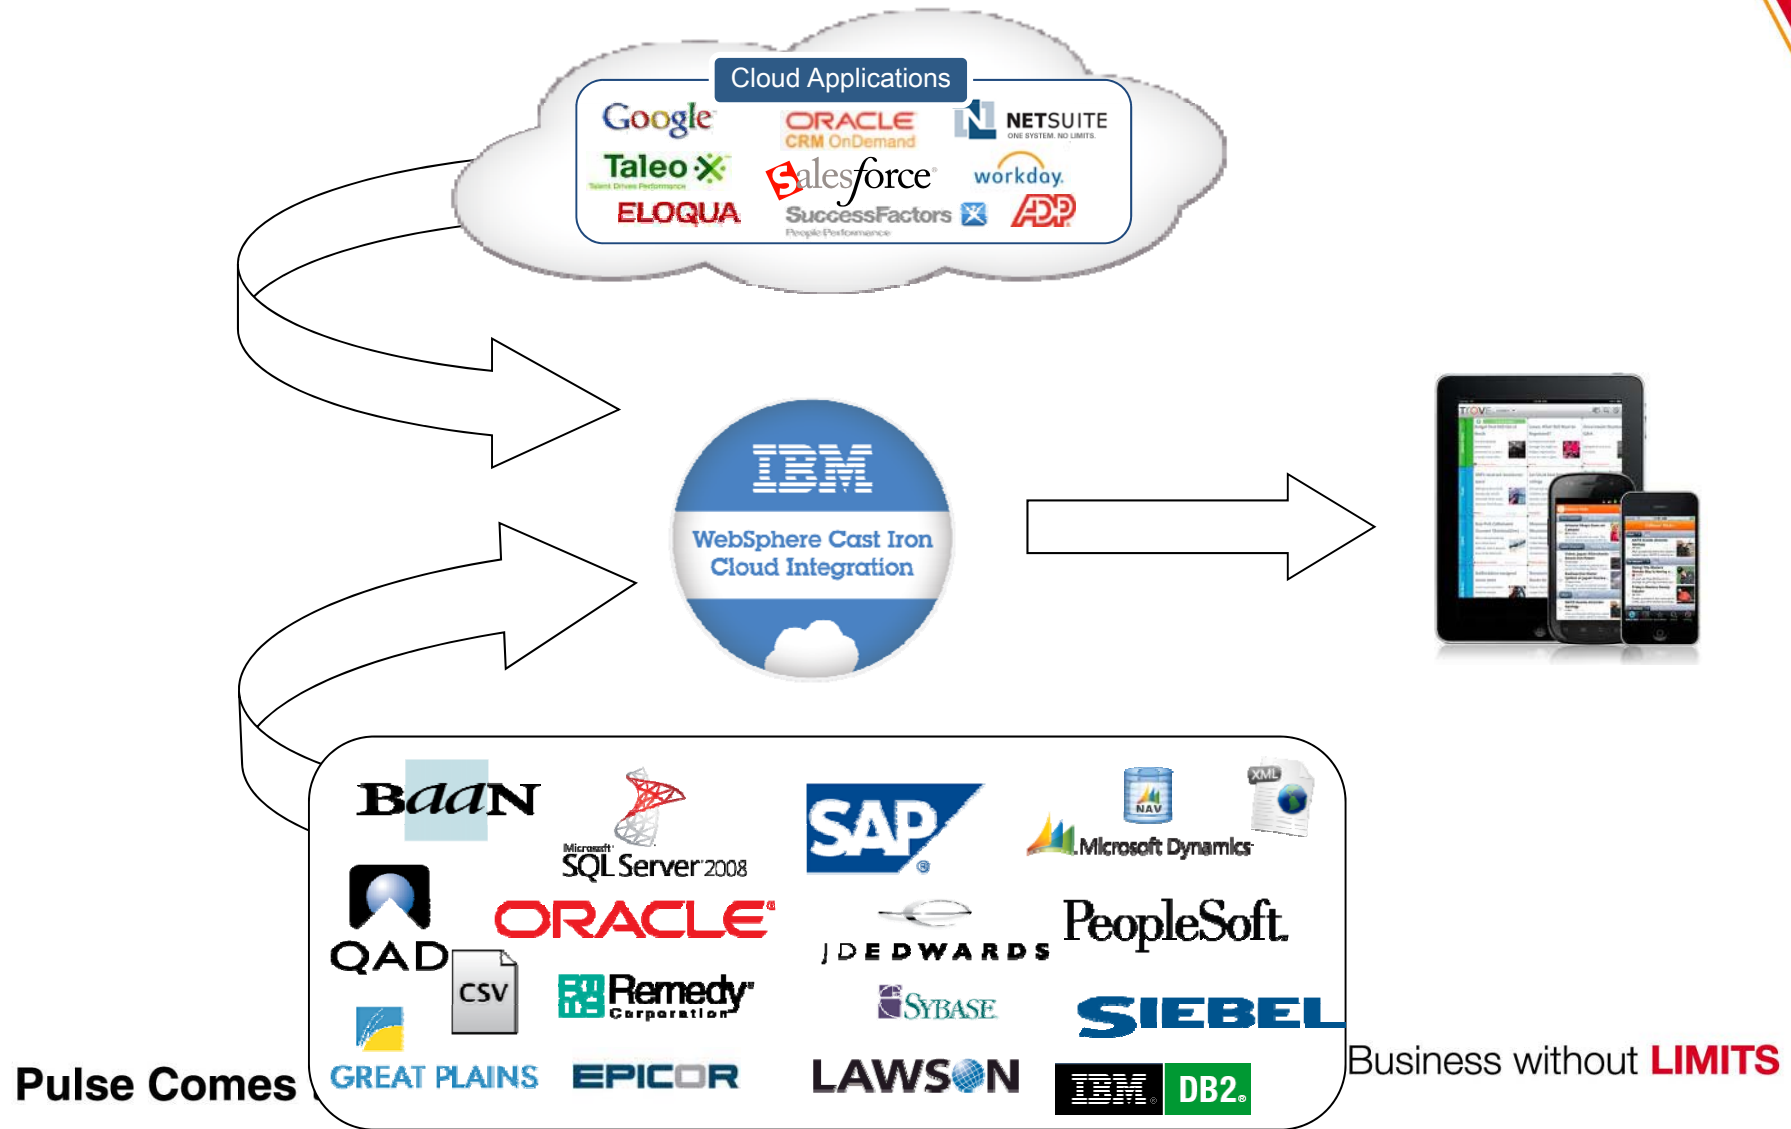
Cloud Applications

Google
ORACLE CRM OnDemand
NETSUITE ONE SYSTEM. NO LIMITS.
Taleo Talent Drives Performance
salesforce
workday.
ELOQUA
SuccessFactors People Performance
ADP

IBM
WebSphere Cast Iron Cloud Integration

BaaN
Microsoft SQL Server 2008
SAP
NAV
XML
Microsoft Dynamics
QAD
ORACLE
J.D. EDWARDS
PeopleSoft
CSV
Remedy Corporation
SYBASE
SIEBEL
GREAT PLAINS
EPICOR
LAWSON
IBM DB2

Pulse Comes

Business without LIMITS